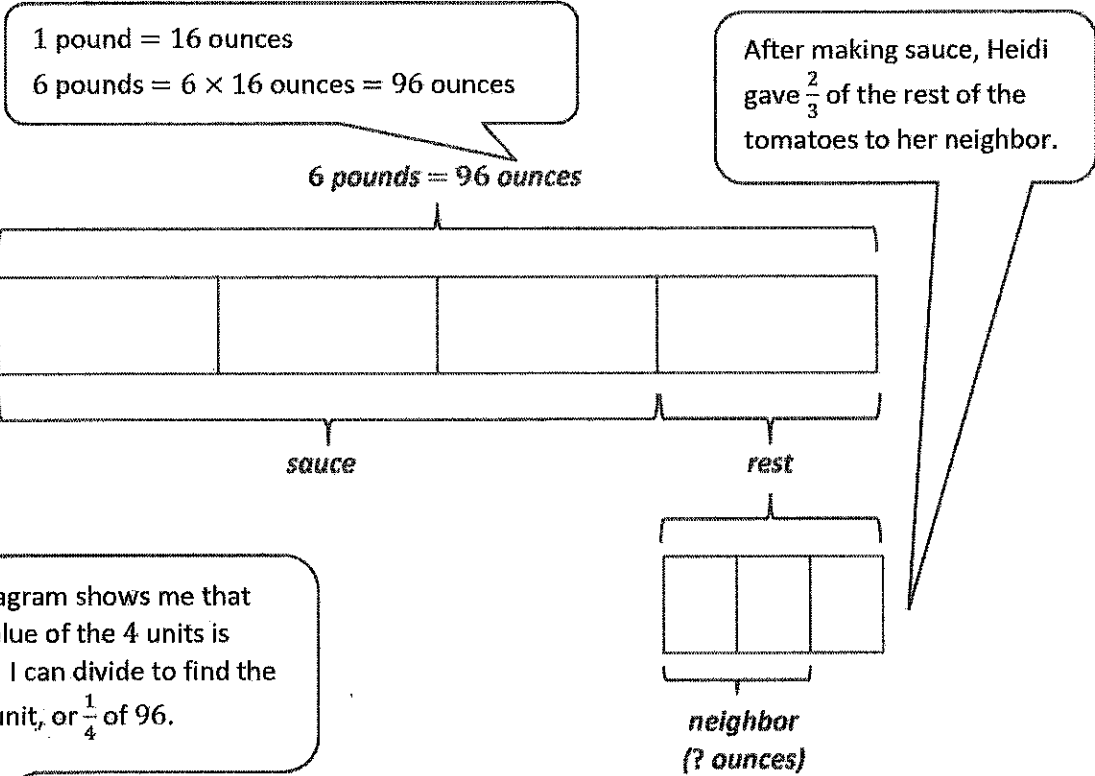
1 pound $= 16$ ounces
6 pounds $= 6 \times 16$ ounces $= 96$ ounces

After making sauce, Heidi gave $\frac{2}{3}$ of the rest of the tomatoes to her neighbor.

6 pounds $= 96$ ounces

sauce

rest

agram shows me that lue of the 4 units is I can divide to find the unit, or $\frac{1}{4}$ of 96.

neighbor
(? ounces)